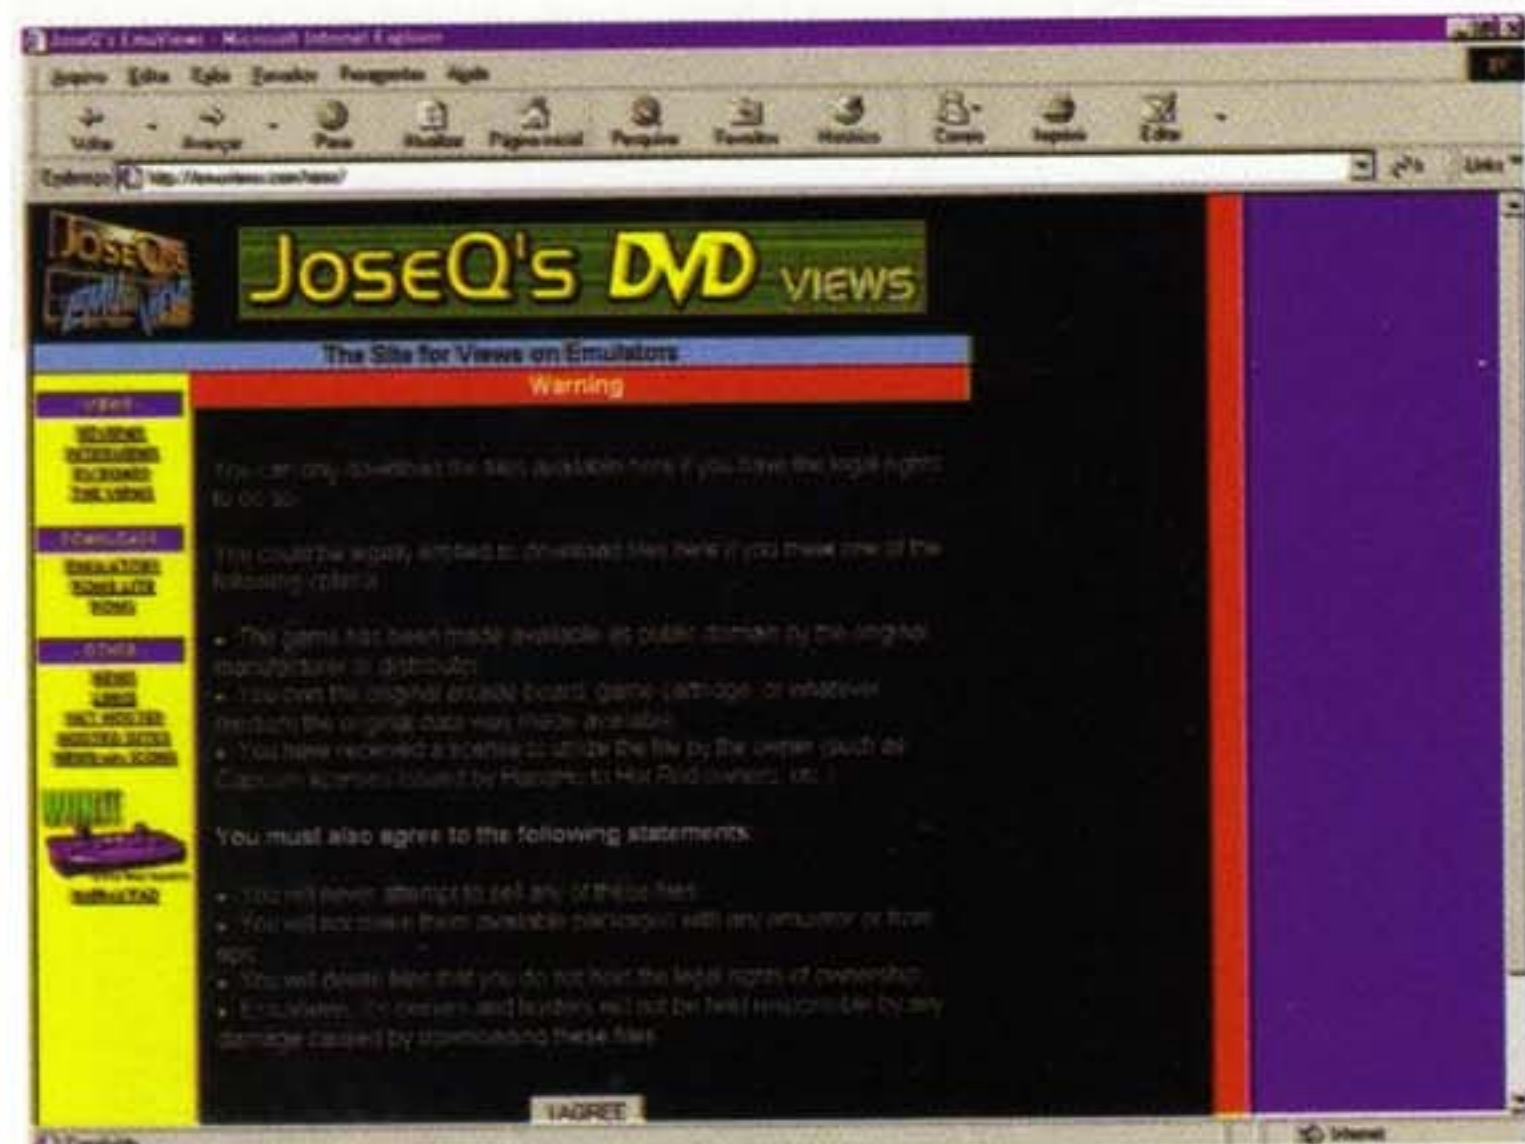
JoseQ's EmuViews - Microsoft Internet Explorer

Arquivo Editar Exibir Favoritos Ferramentas Ajuda

Voltar Avançar Parar Atualizar Página inicial Pesquisar Favoritos Histórico Correio Imprimir Editar

Endereço http://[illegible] Links

JoseQ's EmuViews

JoseQ's DVD VIEWS

The Site for Views on Emulators

Warning

VIEWS
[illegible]
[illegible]
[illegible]
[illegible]

DOWNLOADS
EMULATORS
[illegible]
ROMS

OTHER
NEWS
LINKS
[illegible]
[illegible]
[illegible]

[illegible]

You can only download the files available here if you have the legal rights to do so.

You could be legally entitled to download files here if you meet one of the following criteria:

- The game has been made available as public domain by the original manufacturer or distributor.
- You own the original arcade board, game cartridge, or whatever medium the original data was made available.
- You have received a license to utilize the file by the owner (such as Capcom licenses issued by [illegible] to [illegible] owners, etc.)

You must also agree to the following statements:

- You will never attempt to sell any of these files.
- You will not make them available packaged with any emulator or front ends.
- You will delete files that you do not have the legal rights of ownership.
- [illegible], its owners and hosters will not be held responsible for any damage caused by downloading these files.

I AGREE

Internet